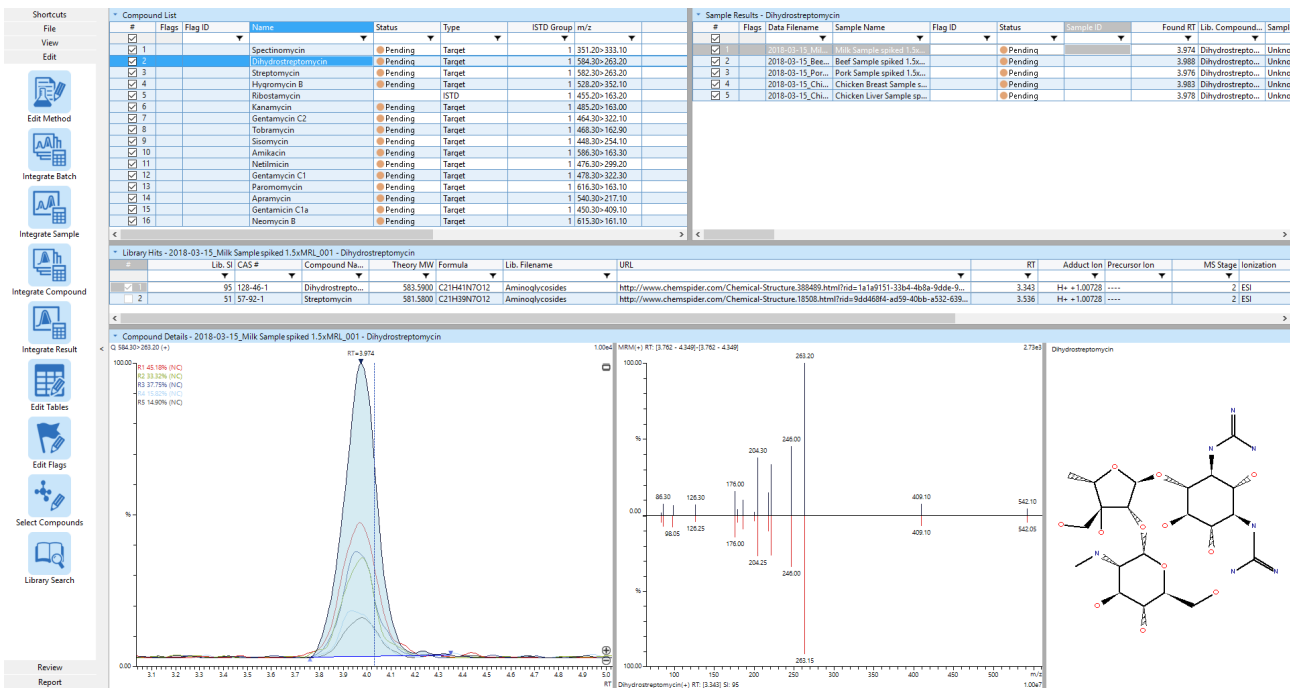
Shortcuts
File
View
Edit

Edit Method
Integrate Batch
Integrate Sample
Integrate Compound
Integrate Result
Edit Tables
Edit Flags
Select Compounds
Library Search

Review
Report

Compound List

| # | Flags | Flag ID | Name | Status | Type | ISTD Group | m/z |
|---|---|---|---|---|---|---|---|
| 1 | | | Spectinomycin | Pending | Target | 1 | 351.20>333.10 |
| 2 | | | Dihydrostreptomycin | Pending | Target | 1 | 584.30>263.20 |
| 3 | | | Streptomycin | Pending | Target | 1 | 582.30>263.20 |
| 4 | | | Hygromycin B | Pending | Target | 1 | 528.20>352.10 |
| 5 | | | Ribostamycin | | ISTD | 1 | 455.20>163.20 |
| 6 | | | Kanamycin | Pending | Target | 1 | 485.20>163.00 |
| 7 | | | Gentamycin C2 | Pending | Target | 1 | 464.30>322.10 |
| 8 | | | Tobramycin | Pending | Target | 1 | 468.30>162.90 |
| 9 | | | Sisomycin | Pending | Target | 1 | 448.30>254.10 |
| 10 | | | Amikacin | Pending | Target | 1 | 586.30>163.30 |
| 11 | | | Netilmicin | Pending | Target | 1 | 476.30>299.20 |
| 12 | | | Gentamycin C1 | Pending | Target | 1 | 478.30>322.30 |
| 13 | | | Paromomycin | Pending | Target | 1 | 616.30>163.10 |
| 14 | | | Apramycin | Pending | Target | 1 | 540.30>217.10 |
| 15 | | | Gentamicin C1a | Pending | Target | 1 | 450.30>409.10 |
| 16 | | | Neomycin B | Pending | Target | 1 | 615.30>161.10 |

Sample Results - Dihydrostreptomycin

| # | Flags | Data Filename | Sample Name | Flag ID | Status | Sample ID | Found RT | Lib. Compound... | Sampl |
|---|---|---|---|---|---|---|---|---|---|
| 1 | | 2018-03-15_Mil... | Milk Sample spiked 1.5x... | | Pending | | 3.974 | Dihydrostrepto... | Unkno |
| 2 | | 2018-03-15_Bee... | Beef Sample spiked 1.5x... | | Pending | | 3.988 | Dihydrostrepto... | Unkno |
| 3 | | 2018-03-15_Por... | Pork Sample spiked 1.5x... | | Pending | | 3.976 | Dihydrostrepto... | Unkno |
| 4 | | 2018-03-15_Chi... | Chicken Breast Sample s... | | Pending | | 3.983 | Dihydrostrepto... | Unkno |
| 5 | | 2018-03-15_Chi... | Chicken Liver Sample sp... | | Pending | | 3.978 | Dihydrostrepto... | Unkno |

Library Hits - 2018-03-15_Milk Sample spiked 1.5xMRL_001 - Dihydrostreptomycin

| # | Lib. SI | CAS # | Compound Na... | Theory MW | Formula | Lib. Filename | URL | RT | Adduct Ion | Precursor Ion | MS Stage | Ionization |
|---|---|---|---|---|---|---|---|---|---|---|---|---|
| 1 | 95 | 128-46-1 | Dihydrostrepto... | 583.5900 | C21H41N7O12 | Aminoglycosides | http://www.chemspider.com/Chemical-Structure.388489.html?rid=1a1a9151-33b4-4b8a-9dde-9... | 3.343 | H+ +1.00728 | ---- | 2 | ESI |
| 2 | 51 | 57-92-1 | Streptomycin | 581.5800 | C21H39N7O12 | Aminoglycosides | http://www.chemspider.com/Chemical-Structure.18508.html?rid=9dd468f4-ad59-40bb-a532-639... | 3.536 | H+ +1.00728 | ---- | 2 | ESI |

Compound Details - 2018-03-15_Milk Sample spiked 1.5xMRL_001 - Dihydrostreptomycin

Q 584.30>263.20 (+) 1.00e4
RT=3.974
R1 45.18% (NC)
R2 33.32% (NC)
R3 37.75% (NC)
R4 15.82% (NC)
R5 14.90% (NC)
100.00
%
0.00
3.1 3.2 3.3 3.4 3.5 3.6 3.7 3.8 3.9 4.0 4.1 4.2 4.3 4.4 4.5 4.6 4.7 4.8 4.9 5.0
RT

MRM(+) RT: [3.762 - 4.349]-[3.762 - 4.349] 2.73e3
100.00
%
0.00
%
100.00
263.20
246.00
204.30
176.00
86.30
126.30
409.10
542.10
98.05
126.25
176.00
204.25
246.00
409.10
542.05
263.15
100 150 200 250 300 350 400 450 500
m/z
Dihydrostreptomycin(+) RT: [3.343] SI: 95 1.00e7

Dihydrostreptomycin